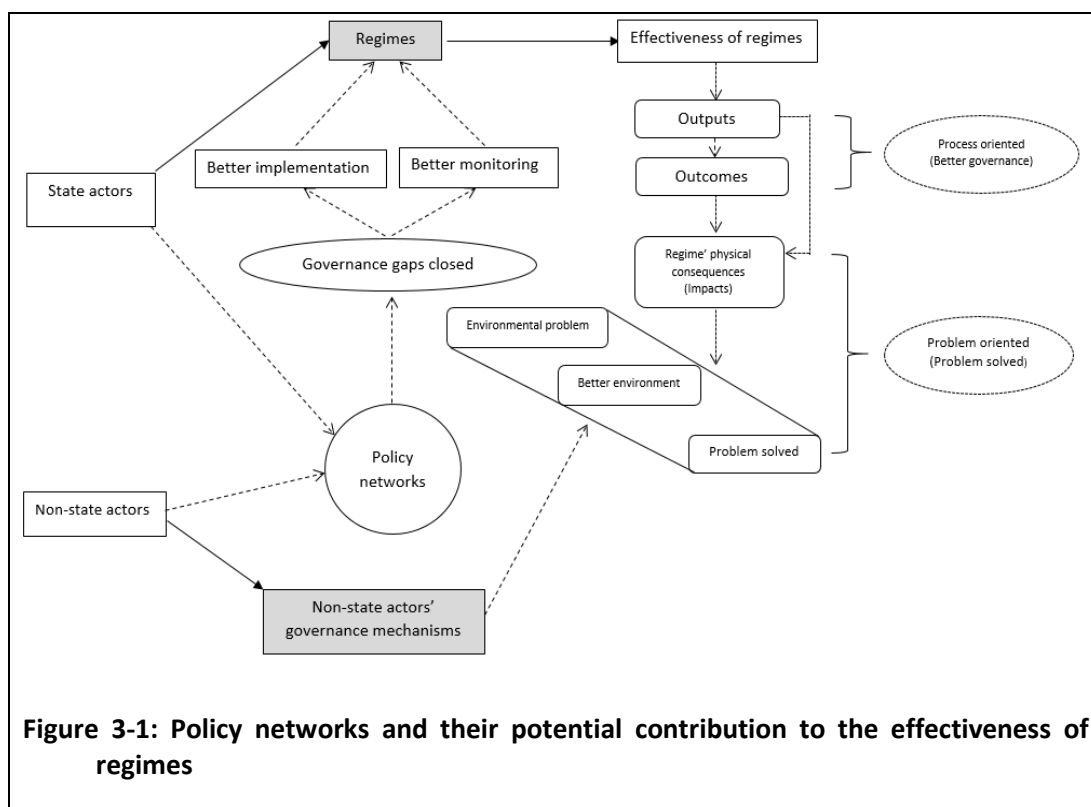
Regimes

Effectiveness of regimes

Outputs

Outcomes

Process oriented (Better governance)

State actors

Better implementation

Better monitoring

Governance gaps closed

Regime' physical consequences (Impacts)

Environmental problem

Better environment

Problem solved

Problem oriented (Problem solved)

Policy networks

Non-state actors

Non-state actors' governance mechanisms

Figure 3-1: Policy networks and their potential contribution to the effectiveness of regimes